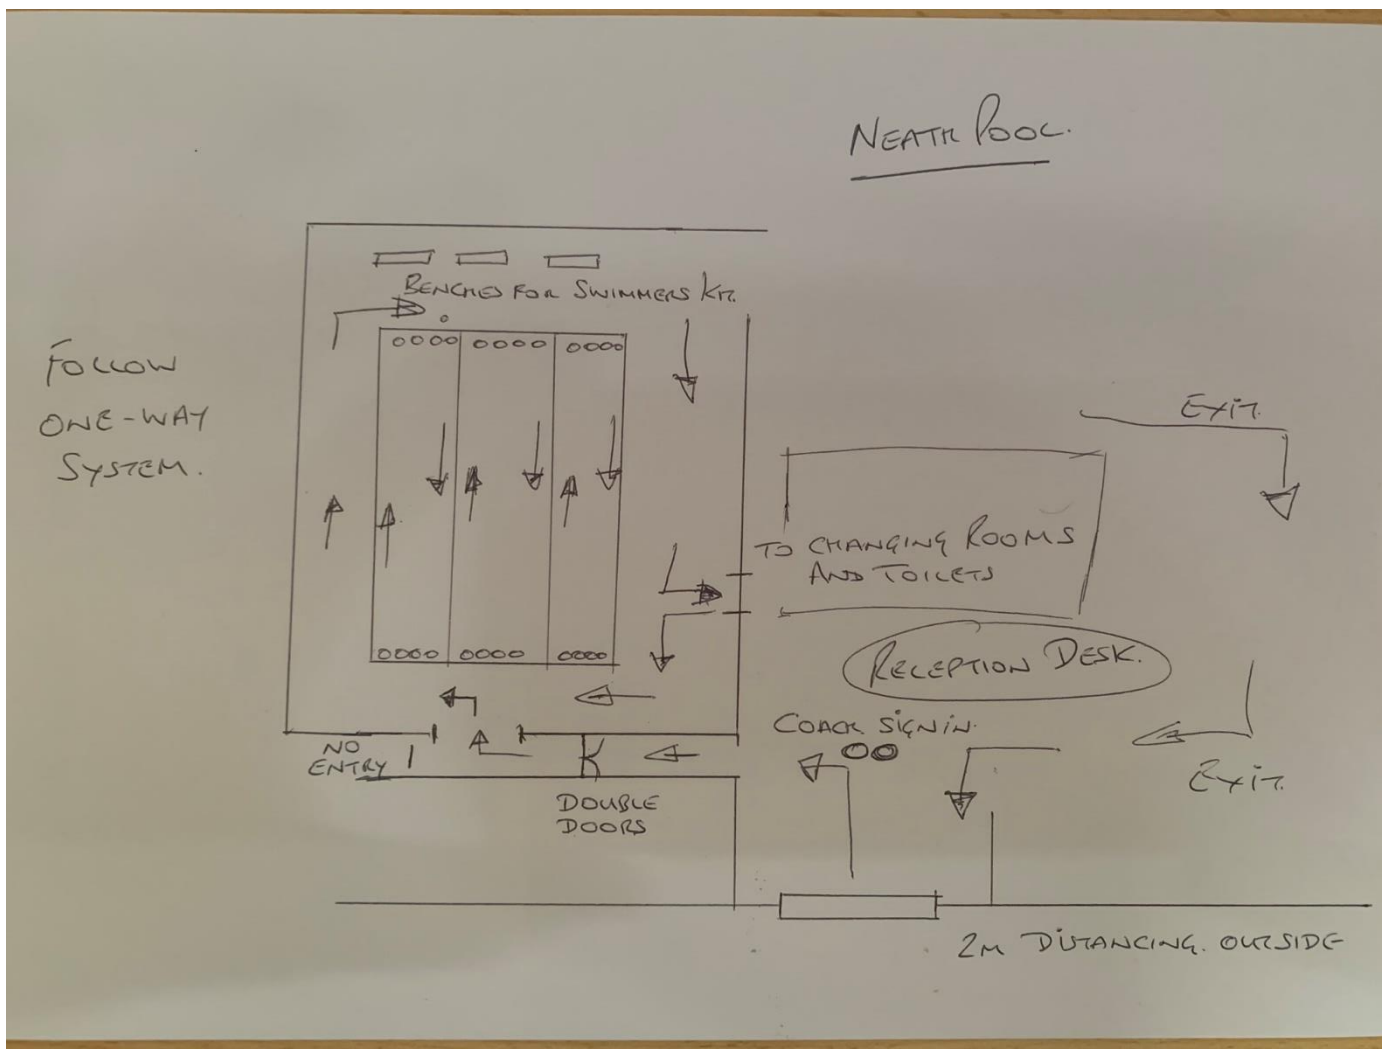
NEATH POOL.

FOLLOW ONE-WAY SYSTEM.

BENCHES FOR SWIMMERS KIT.

0000 0000 0000

0000 0000 0000

EXIT.

TO CHANGING ROOMS AND TOILETS

RECEPTION DESK.

COACH SIGN IN.

NO ENTRY

DOUBLE DOORS

EXIT.

2M DISTANCING. OUTSIDE